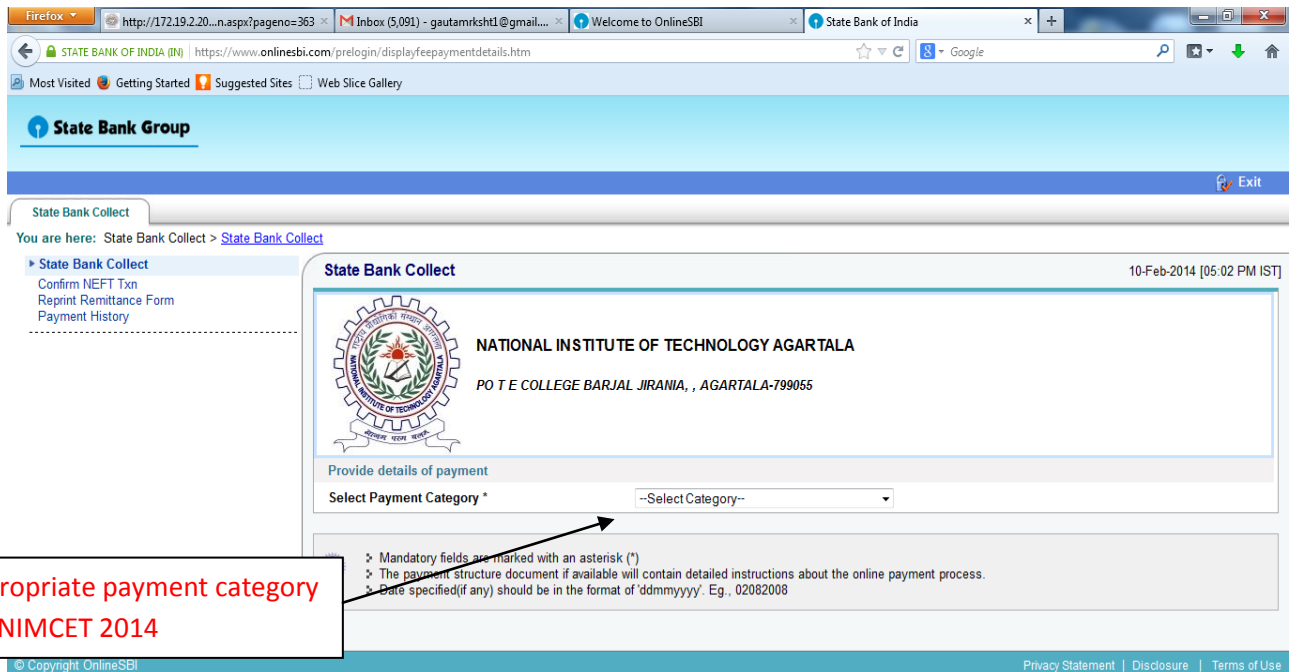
Firefox
http://172.19.2.20...n.aspx?pageno=363 ×
Inbox (5,091) - gautamrksht1@gmail.... ×
Welcome to OnlineSBI ×
State Bank of India ×
+
STATE BANK OF INDIA (IN) https://www.onlinesbi.com/prelogin/displayfeepaymentdetails.htm
Google
Most Visited Getting Started Suggested Sites Web Slice Gallery

State Bank Group

Exit

State Bank Collect

You are here: State Bank Collect > State Bank Collect

State Bank Collect
Confirm NEFT Txn
Reprint Remittance Form
Payment History

State Bank Collect

10-Feb-2014 [05:02 PM IST]

NATIONAL INSTITUTE OF TECHNOLOGY AGARTALA

PO T E COLLEGE BARJAL JIRANIA, , AGARTALA-799055

Provide details of payment

Select Payment Category *

--Select Category--

Mandatory fields are marked with an asterisk (*)
The payment structure document if available will contain detailed instructions about the online payment process.
Date specified(if any) should be in the format of 'ddmmyyyy'. Eg., 02082008

ropriate payment category
NIMCET 2014

© Copyright OnlineSBI

Privacy Statement | Disclosure | Terms of Use